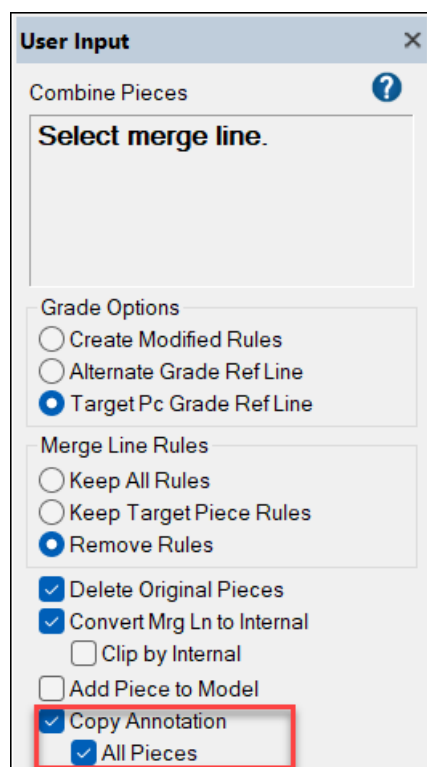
User Input ×

Combine Pieces ?

Select merge line.

Grade Options
Create Modified Rules
Alternate Grade Ref Line
Target Pc Grade Ref Line

Merge Line Rules
Keep All Rules
Keep Target Piece Rules
Remove Rules

Delete Original Pieces
Convert Mrg Ln to Internal
Clip by Internal
Add Piece to Model
Copy Annotation
All Pieces